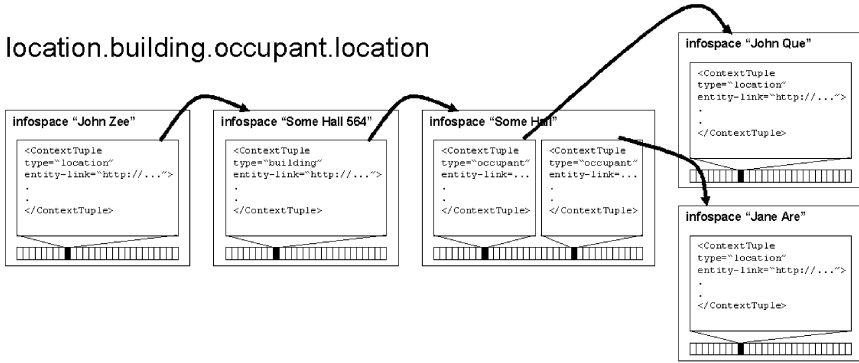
location.building.occupant.location

infospace "John Zee"

<ContextTuple type="location" entity-link="http://...">
.
.
</ContextTuple>

infospace "Some Hall 564"

<ContextTuple type="building" entity-link="http://...">
.
.
</ContextTuple>

infospace "Some Hall"

<ContextTuple type="occupant" entity-link=...
.
.
</ContextTuple>

<ContextTuple type="occupant" entity-link=...
.
.
</ContextTuple>

infospace "John Que"

<ContextTuple type="location" entity-link="http://...">
.
.
</ContextTuple>

infospace "Jane Are"

<ContextTuple type="location" entity-link="http://...">
.
.
</ContextTuple>